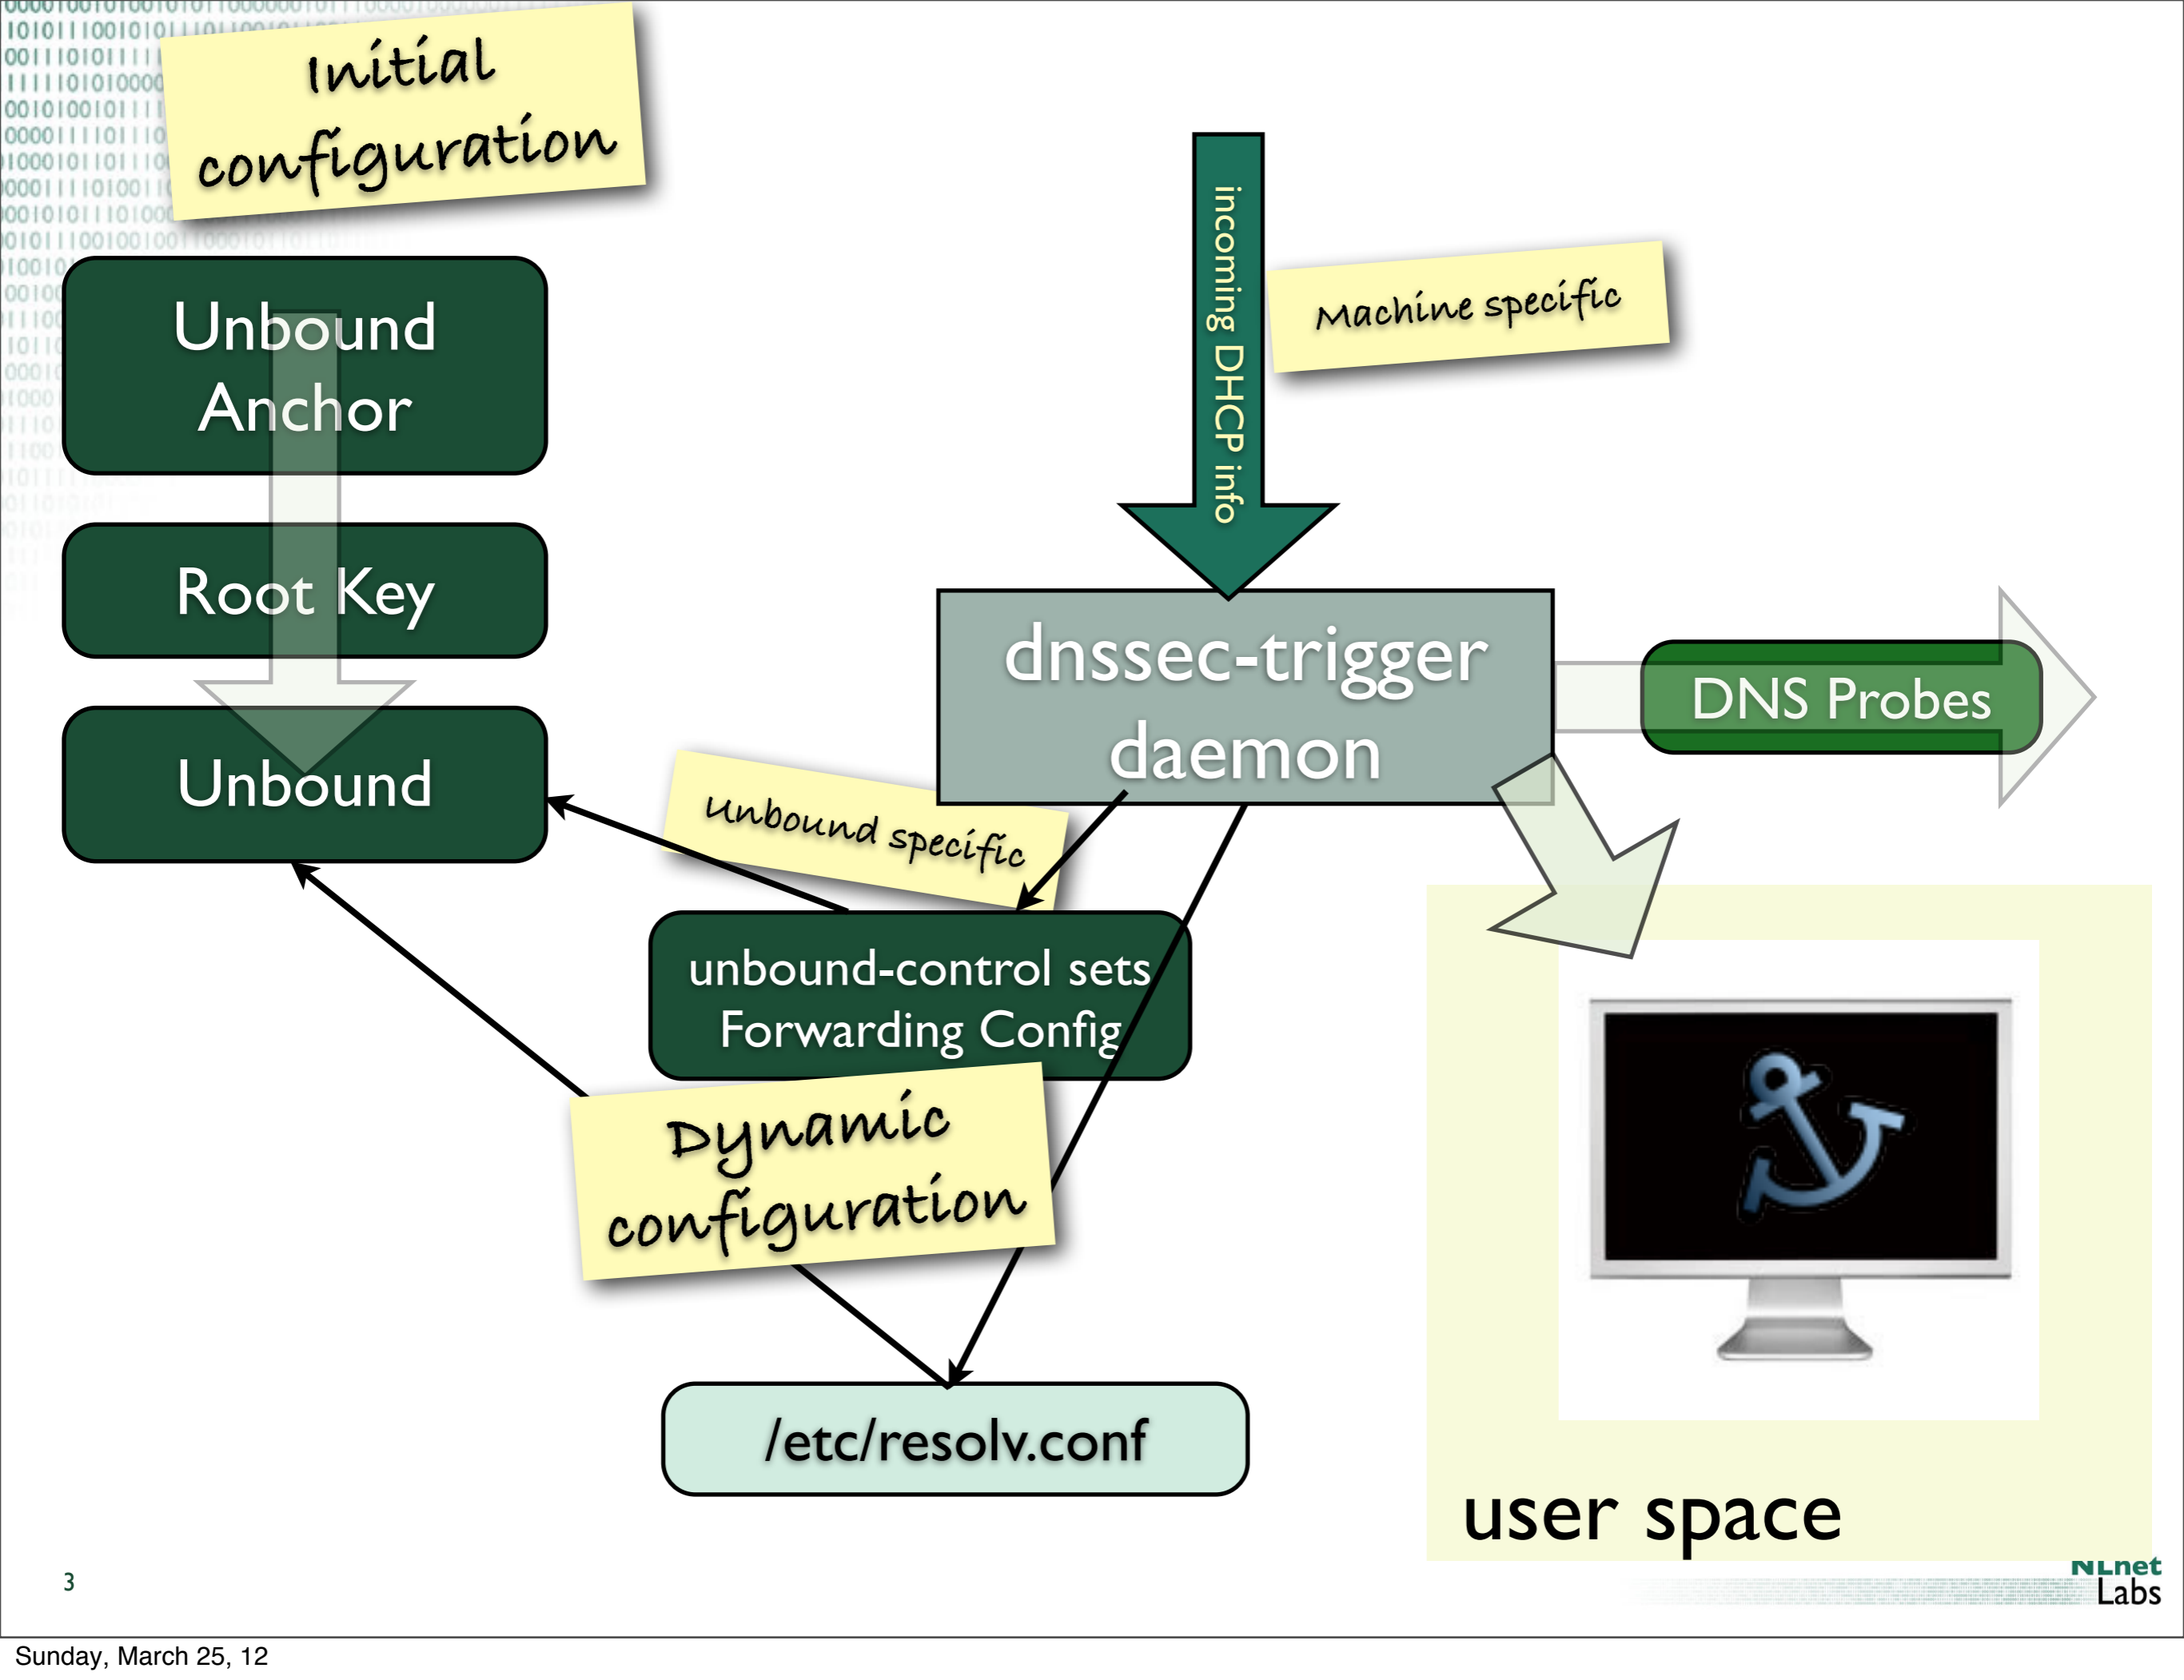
Initial configuration

Unbound Anchor

Root Key

Unbound

incoming DHCP info

Machine specific

dnssec-trigger daemon

DNS Probes

Unbound specific

unbound-control sets Forwarding Config

Dynamic configuration

/etc/resolv.conf

user space

3

NLnet Labs

Sunday, March 25, 12